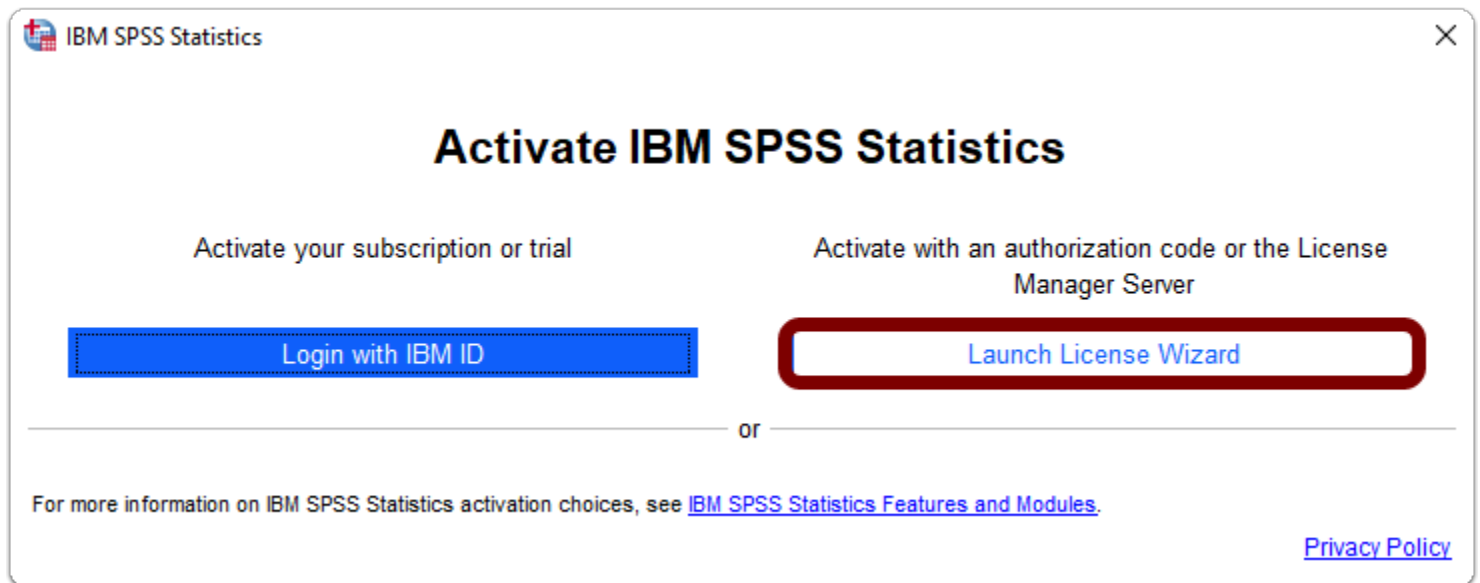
IBM SPSS Statistics

Activate IBM SPSS Statistics

Activate your subscription or trial

Activate with an authorization code or the License Manager Server

Login with IBM ID

Launch License Wizard

or

For more information on IBM SPSS Statistics activation choices, see IBM SPSS Statistics Features and Modules.

Privacy Policy